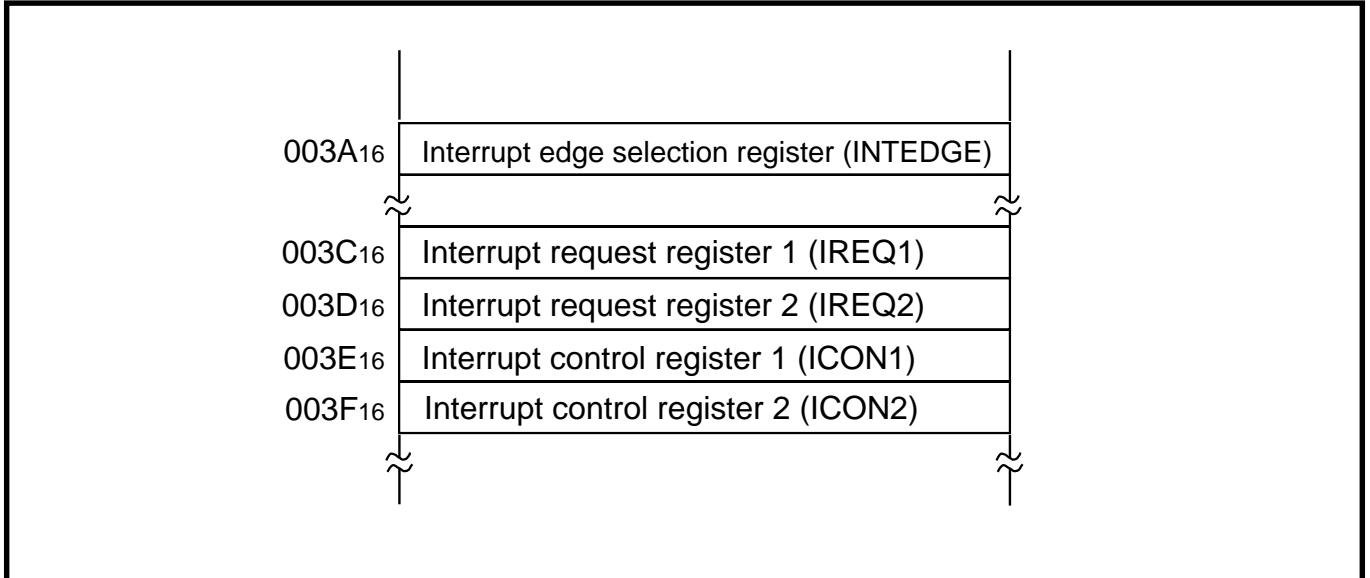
$003A_{16}$ Interrupt edge selection register (INTEDGE)

$003C_{16}$ Interrupt request register 1 (IREQ1)

$003D_{16}$ Interrupt request register 2 (IREQ2)

$003E_{16}$ Interrupt control register 1 (ICON1)

$003F_{16}$ Interrupt control register 2 (ICON2)